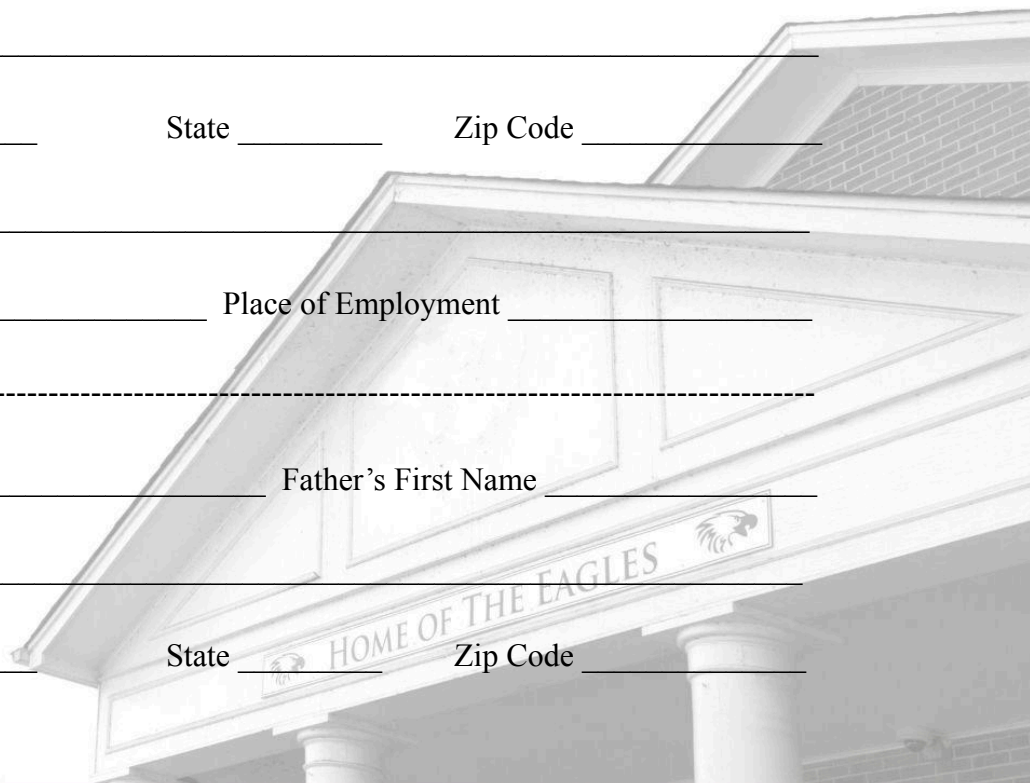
\_\_\_\_\_\_\_\_\_\_\_\_\_\_\_\_\_\_\_\_\_\_\_\_\_\_\_\_\_\_\_\_\_\_\_\_\_\_\_\_\_\_\_\_\_\_\_\_

\_\_ State \_\_\_\_\_\_\_\_\_ Zip Code \_\_\_\_\_\_\_\_\_\_\_\_\_\_\_

\_\_\_\_\_\_\_\_\_\_\_\_\_\_\_\_\_\_\_\_\_\_\_\_\_\_\_\_\_\_\_\_\_\_\_\_\_\_\_\_\_\_\_\_\_\_\_\_

\_\_\_\_\_\_\_\_\_\_\_\_\_ Place of Employment \_\_\_\_\_\_\_\_\_\_\_\_\_\_\_\_\_\_

-----------------------------------------------------------------------

\_\_\_\_\_\_\_\_\_\_\_\_\_\_\_\_\_ Father’s First Name \_\_\_\_\_\_\_\_\_\_\_\_\_\_\_\_\_\_

\_\_\_\_\_\_\_\_\_\_\_\_\_\_\_\_\_\_\_\_\_\_\_\_\_\_\_\_\_\_\_\_\_\_\_\_\_\_\_\_\_\_\_\_\_\_\_\_

HOME OF THE EAGLES

\_\_ State \_\_\_\_\_\_\_\_\_ Zip Code \_\_\_\_\_\_\_\_\_\_\_\_\_\_